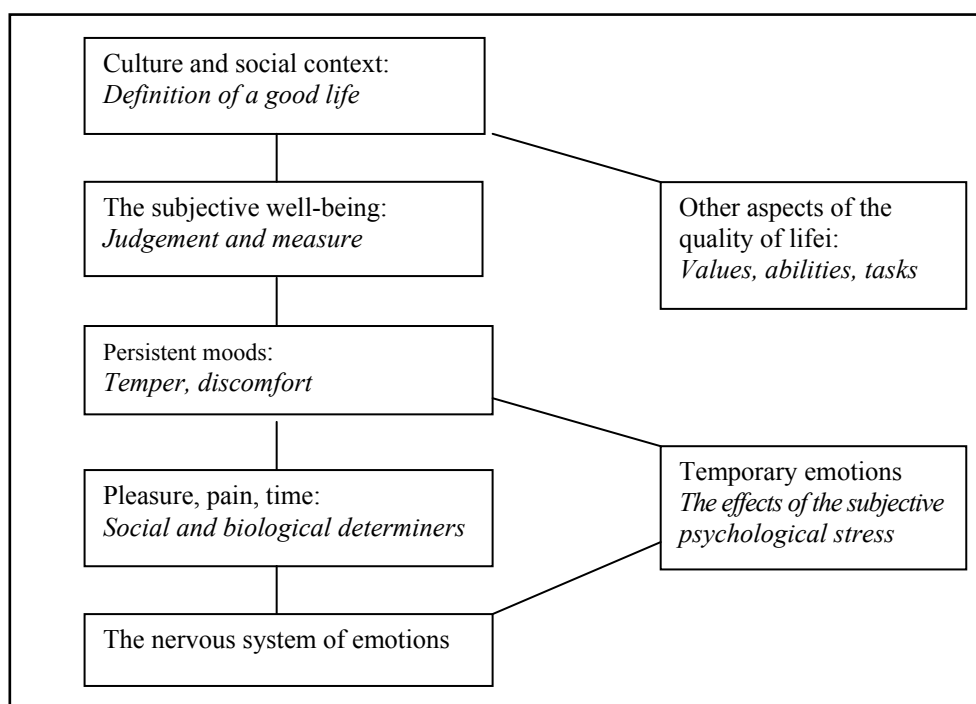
Culture and social context:
*Definition of a good life*

The subjective well-being:
*Judgement and measure*

Other aspects of the quality of lifei:
*Values, abilities, tasks*

Persistent moods:
*Temper, discomfort*

Pleasure, pain, time:
*Social and biological determiners*

Temporary emotions
*The effects of the subjective psychological stress*

The nervous system of emotions